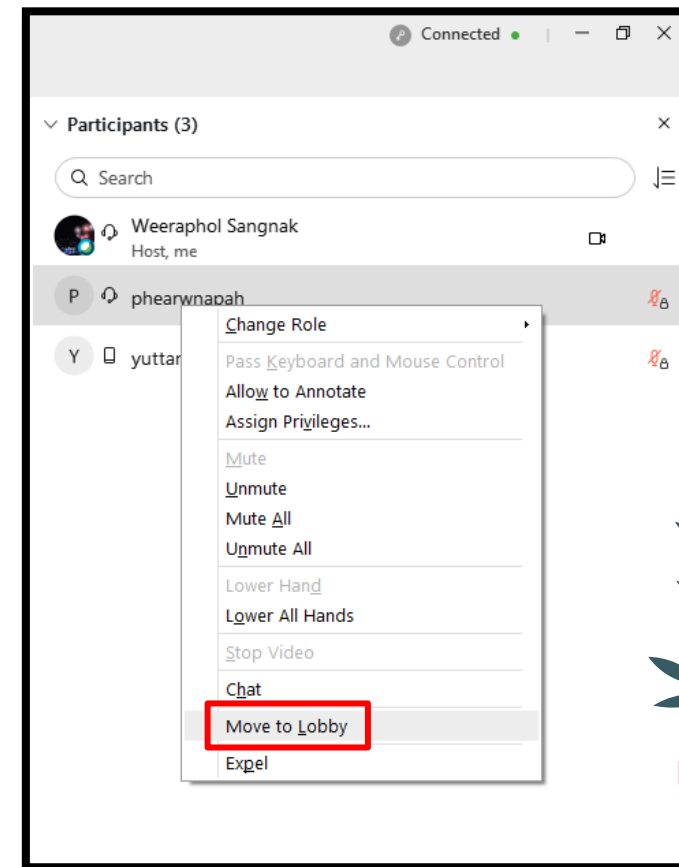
Connected

Participants (3)

Search

Weeraphol Sangnak
Host, me

P phearwnapah

Y yuttar

Change Role
Pass Keyboard and Mouse Control
Allow to Annotate
Assign Privileges...
Mute
Unmute
Mute All
Unmute All
Lower Hand
Lower All Hands
Stop Video
Chat
Move to Lobby
Expel